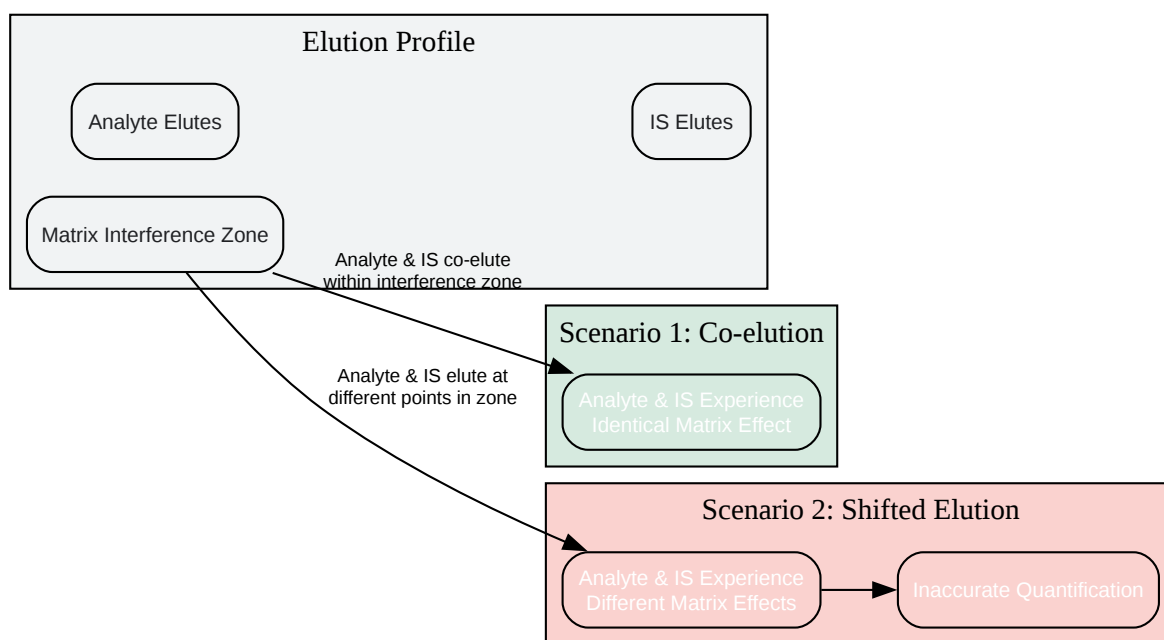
Elution Profile

Analyte Elutes

IS Elutes

Matrix Interference Zone

Analyte & IS co-elute within interference zone

Analyte & IS elute at different points in zone

Scenario 1: Co-elution

Analyte & IS Experience Identical Matrix Effect

Scenario 2: Shifted Elution

Analyte & IS Experience Different Matrix Effects

Inaccurate Quantification